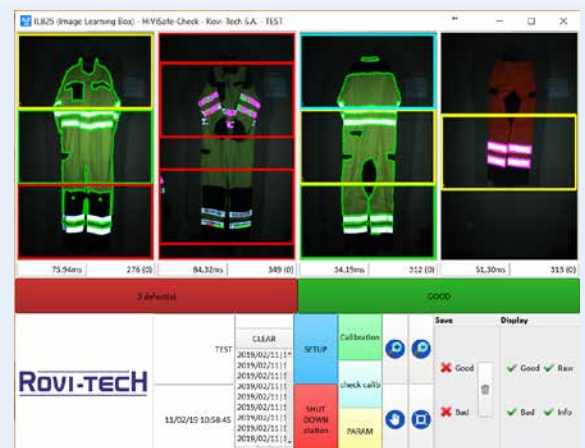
ILB25 (Image Learning Box) - HiVisSafe-Check - Rovi-Tech S.A. - TEST

75.94ms 276 (0)
84.32ms 349 (0)
34.15ms 312 (0)
51.30ms 313 (0)

3 defect(s)
GOOD

TEST
CLEAR
2019/02/11|1
2019/02/11|1
2019/02/11|1
2019/02/11|1
2019/02/11|1
2019/02/11|1
2019/02/11|1
2019/02/11|1
2019/02/11|1
2019/02/11|1
SETUP
Calibration
check calib
SHUT DOWN station
PARAM
Save
Good
Bad
Display
Good
Raw
Bad
Info

ROVI-TECH
11/02/19 10:58:45